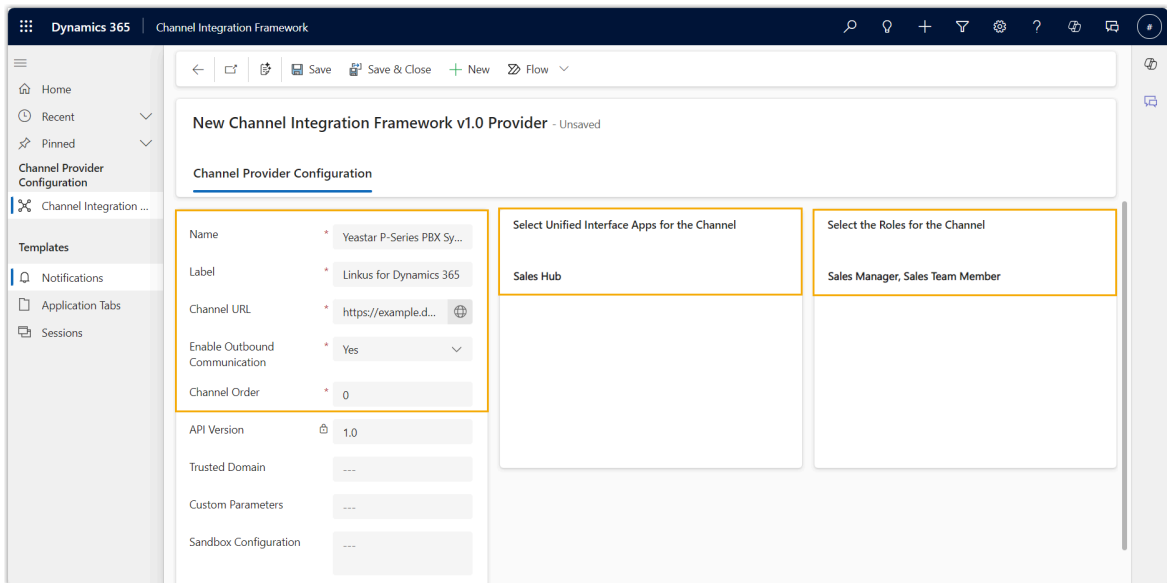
Dynamics 365 | Channel Integration Framework

Save
Save & Close
New
Flow

Home
Recent
Pinned
Channel Provider Configuration
Channel Integration ...

Templates
Notifications
Application Tabs
Sessions

New Channel Integration Framework v1.0 Provider - Unsaved

Channel Provider Configuration

Name * Yeastar P-Series PBX Sy...
Label * Linkus for Dynamics 365
Channel URL * https://example.d...
Enable Outbound Communication * Yes
Channel Order * 0
API Version 1.0
Trusted Domain ---
Custom Parameters ---
Sandbox Configuration ---

Select Unified Interface Apps for the Channel

Sales Hub

Select the Roles for the Channel

Sales Manager, Sales Team Member